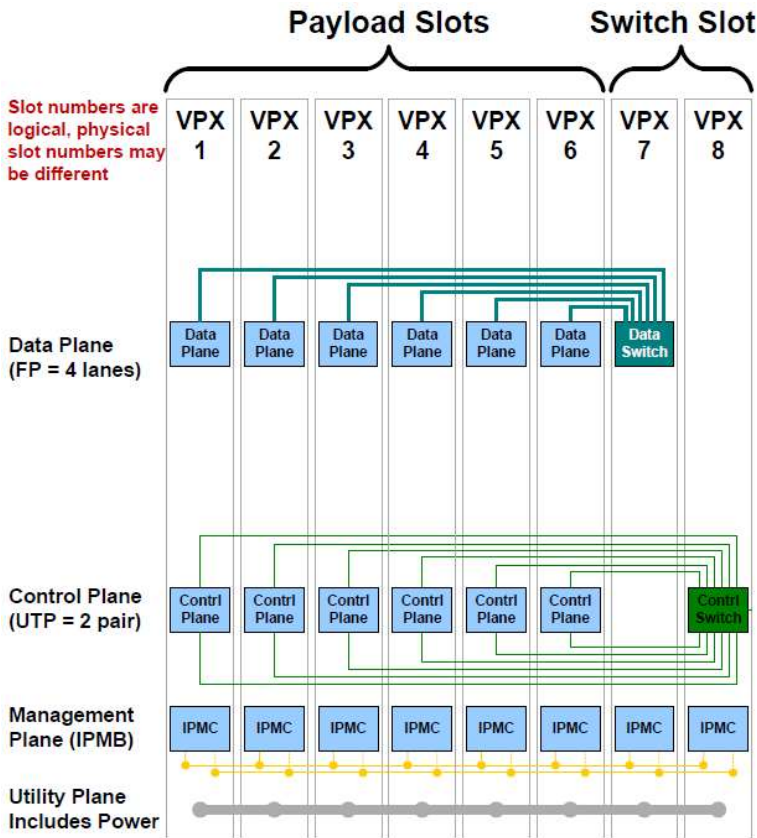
Payload Slots

Switch Slot

Slot numbers are logical, physical slot numbers may be different

VPX 1

VPX 2

VPX 3

VPX 4

VPX 5

VPX 6

VPX 7

VPX 8

Data Plane (FP = 4 lanes)

Data Plane

Data Plane

Data Plane

Data Plane

Data Plane

Data Plane

Data Switch

Control Plane (UTP = 2 pair)

Contrl Plane

Contrl Plane

Contrl Plane

Contrl Plane

Contrl Plane

Contrl Plane

Contrl Switch

Management Plane (IPMB)

IPMC

IPMC

IPMC

IPMC

IPMC

IPMC

IPMC

IPMC

Utility Plane Includes Power